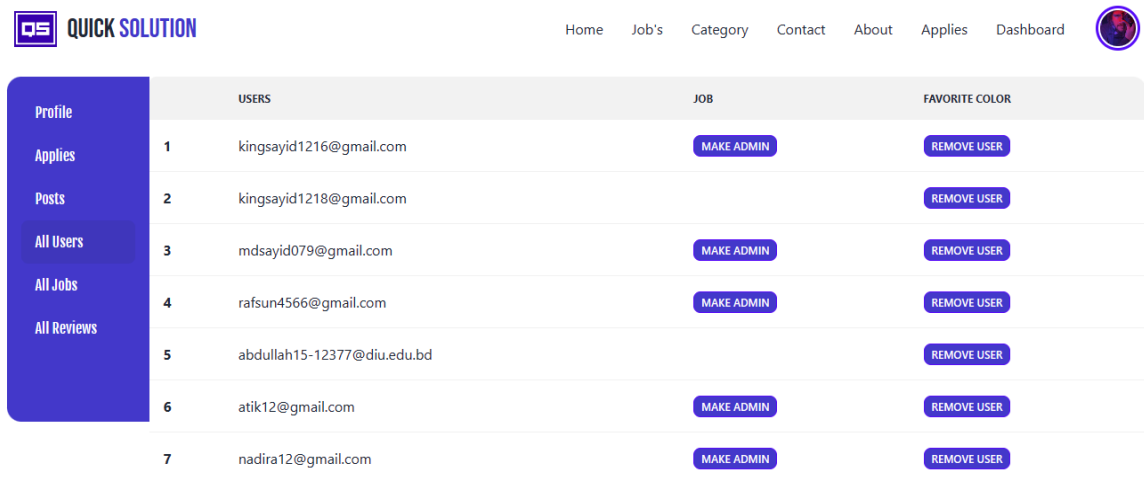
QS QUICK SOLUTION

Home Job's Category Contact About Applies Dashboard

Profile
Applies
Posts
All Users
All Jobs
All Reviews

| | USERS | JOB | FAVORITE COLOR |
|---|---|---|---|
| 1 | kingsayid1216@gmail.com | MAKE ADMIN | REMOVE USER |
| 2 | kingsayid1218@gmail.com | | REMOVE USER |
| 3 | mdsayid079@gmail.com | MAKE ADMIN | REMOVE USER |
| 4 | rafsun4566@gmail.com | MAKE ADMIN | REMOVE USER |
| 5 | abdullah15-12377@diu.edu.bd | | REMOVE USER |
| 6 | atik12@gmail.com | MAKE ADMIN | REMOVE USER |
| 7 | nadira12@gmail.com | MAKE ADMIN | REMOVE USER |